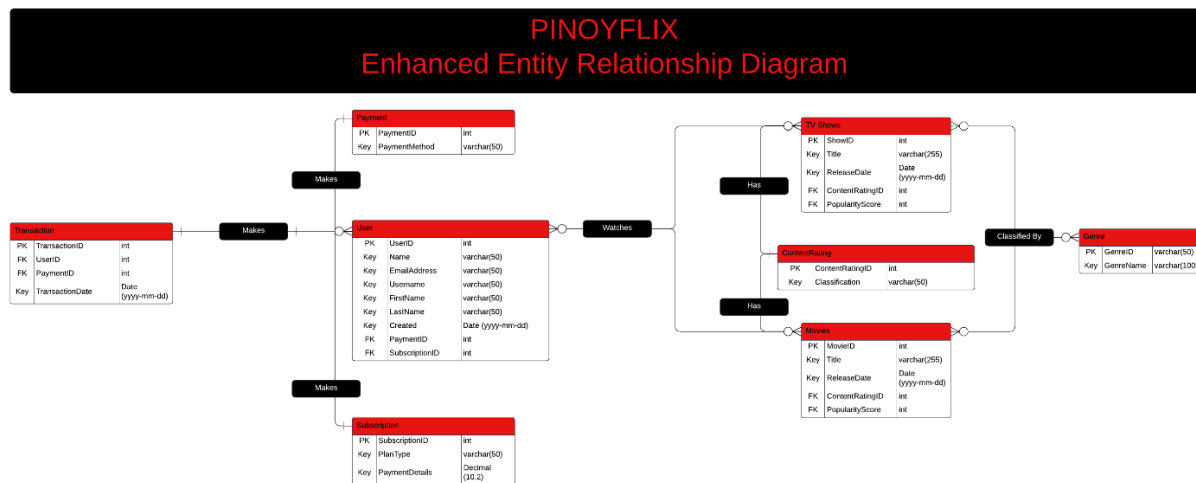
PINOYFLIX
Enhanced Entity Relationship Diagram

Payment

| PK | PaymentID | int |
|---|---|---|
| Key | PaymentMethod | varchar(50) |

Makes

Transaction

| PK | TransactionID | int |
|---|---|---|
| FK | UserID | int |
| FK | PaymentID | int |
| Key | TransactionDate | Date (yyyy-mm-dd) |

Makes

User

| PK | UserID | int |
|---|---|---|
| Key | Name | varchar(50) |
| Key | EmailAddress | varchar(50) |
| Key | Username | varchar(50) |
| Key | FirstName | varchar(50) |
| Key | LastName | varchar(50) |
| Key | Created | Date (yyyy-mm-dd) |
| FK | PaymentID | int |
| FK | SubscriptionID | int |

Makes

Subscription

| PK | SubscriptionID | int |
|---|---|---|
| Key | PlanType | varchar(50) |
| Key | PaymentDetails | Decimal (10,2) |

Watches

Has

TV Shows

| PK | ShowID | int |
|---|---|---|
| Key | Title | varchar(255) |
| Key | ReleaseDate | Date (yyyy-mm-dd) |
| FK | ContentRatingID | int |
| FK | PopularityScore | int |

ContentRating

| PK | ContentRatingID | int |
|---|---|---|
| Key | Classification | varchar(50) |

Has

Movies

| PK | MovieID | int |
|---|---|---|
| Key | Title | varchar(255) |
| Key | ReleaseDate | Date (yyyy-mm-dd) |
| FK | ContentRatingID | int |
| FK | PopularityScore | int |

Classified By

Genre

| PK | GenreID | varchar(50) |
|---|---|---|
| Key | GenreName | varchar(100 |